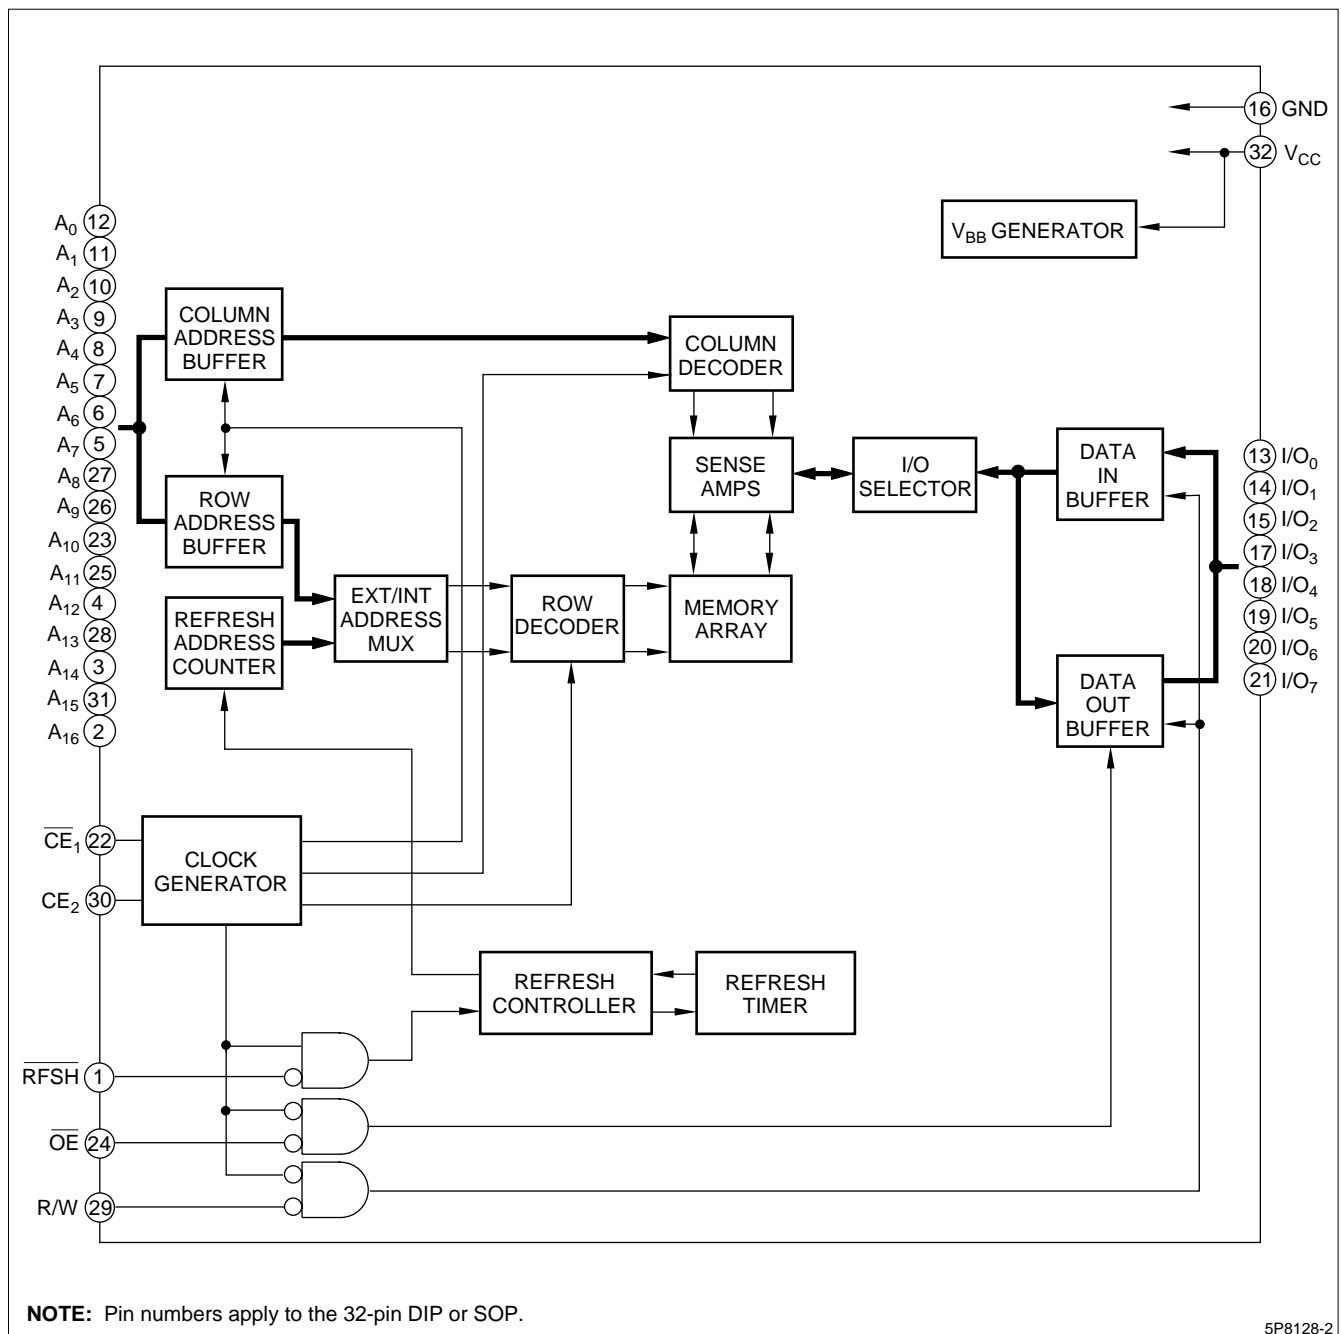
16 GND
32 $V_{CC}$
$V_{BB}$ GENERATOR

$A_0$ 12
$A_1$ 11
$A_2$ 10
$A_3$ 9
$A_4$ 8
$A_5$ 7
$A_6$ 6
$A_7$ 5
$A_8$ 27
$A_9$ 26
$A_{10}$ 23
$A_{11}$ 25
$A_{12}$ 4
$A_{13}$ 28
$A_{14}$ 3
$A_{15}$ 31
$A_{16}$ 2

COLUMN ADDRESS BUFFER
COLUMN DECODER
SENSE AMPS
I/O SELECTOR
DATA IN BUFFER
13 $I/O_0$
14 $I/O_1$
15 $I/O_2$
17 $I/O_3$
18 $I/O_4$
19 $I/O_5$
20 $I/O_6$
21 $I/O_7$
ROW ADDRESS BUFFER
EXT/INT ADDRESS MUX
ROW DECODER
MEMORY ARRAY
REFRESH ADDRESS COUNTER
DATA OUT BUFFER

$\overline{CE}_1$ 22
$CE_2$ 30
CLOCK GENERATOR
REFRESH CONTROLLER
REFRESH TIMER
$\overline{RFSH}$ 1
$\overline{OE}$ 24
R/W 29

NOTE: Pin numbers apply to the 32-pin DIP or SOP.

5P8128-2